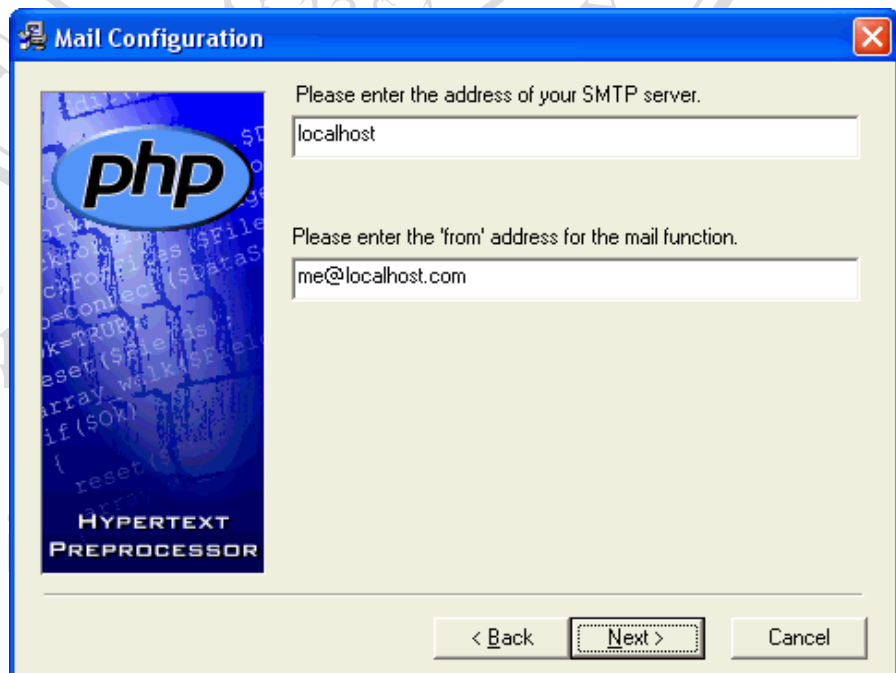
Mail Configuration

php

HYPERTEXT PREPROCESSOR

Please enter the address of your SMTP server.

localhost

Please enter the 'from' address for the mail function.

me@localhost.com

< Back

Next >

Cancel